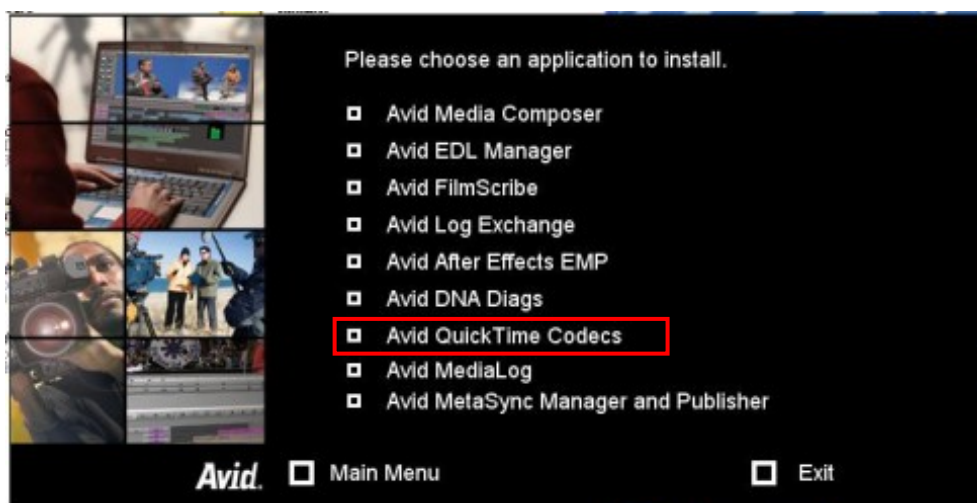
Please choose an application to install.

Avid Media Composer
Avid EDL Manager
Avid FilmScribe
Avid Log Exchange
Avid After Effects EMP
Avid DNA Diags
Avid QuickTime Codecs
Avid MediaLog
Avid MetaSync Manager and Publisher

Avid. Main Menu Exit